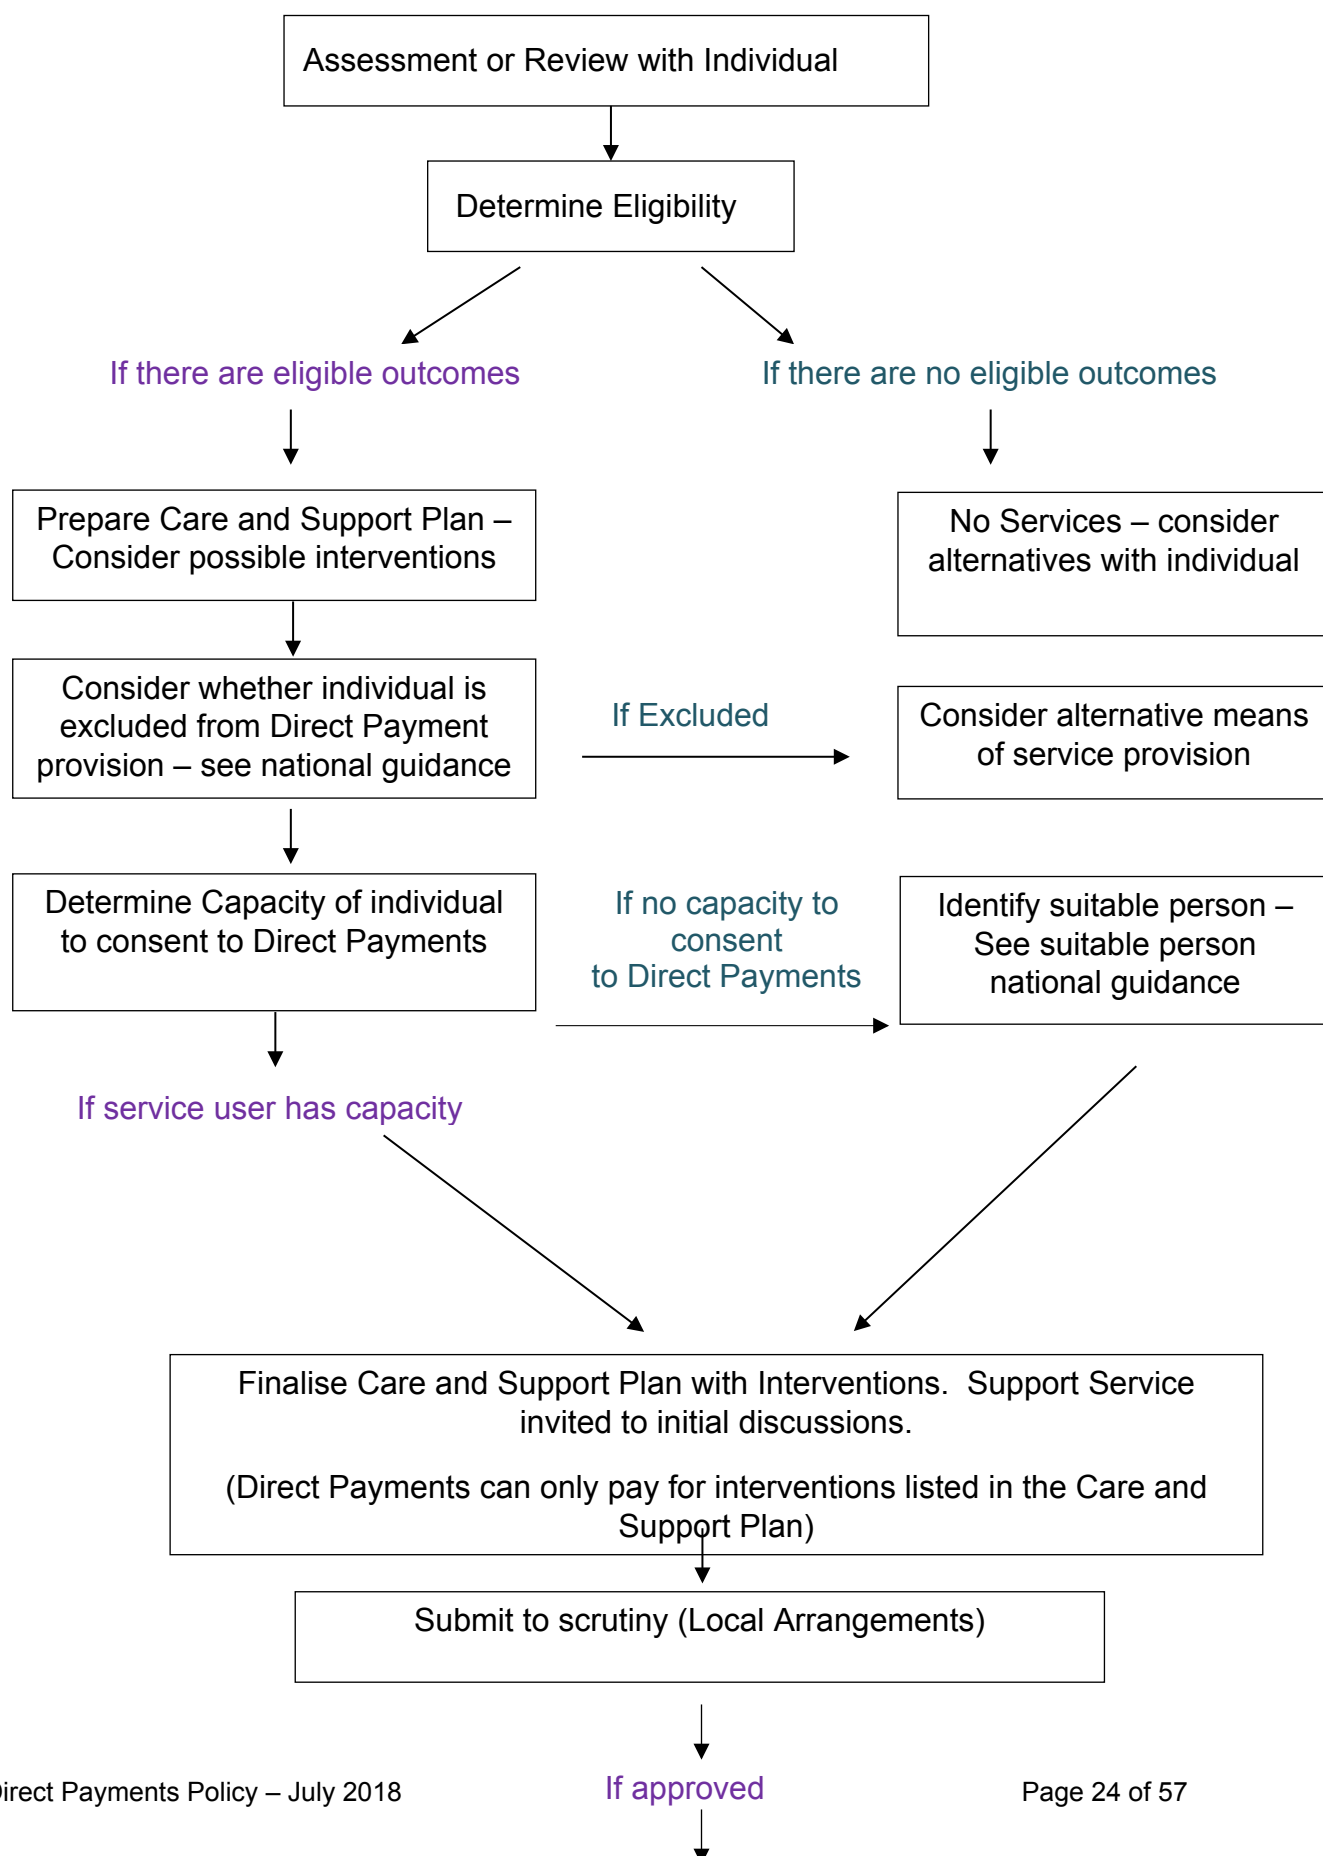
Assessment or Review with Individual

Determine Eligibility

If there are eligible outcomes

If there are no eligible outcomes

Prepare Care and Support Plan – Consider possible interventions

No Services – consider alternatives with individual

Consider whether individual is excluded from Direct Payment provision – see national guidance

If Excluded

Consider alternative means of service provision

Determine Capacity of individual to consent to Direct Payments

If no capacity to consent to Direct Payments

Identify suitable person – See suitable person national guidance

If service user has capacity

Finalise Care and Support Plan with Interventions. Support Service invited to initial discussions.

(Direct Payments can only pay for interventions listed in the Care and Support Plan)

Submit to scrutiny (Local Arrangements)

irect Payments Policy – July 2018

If approved

Page 24 of 57